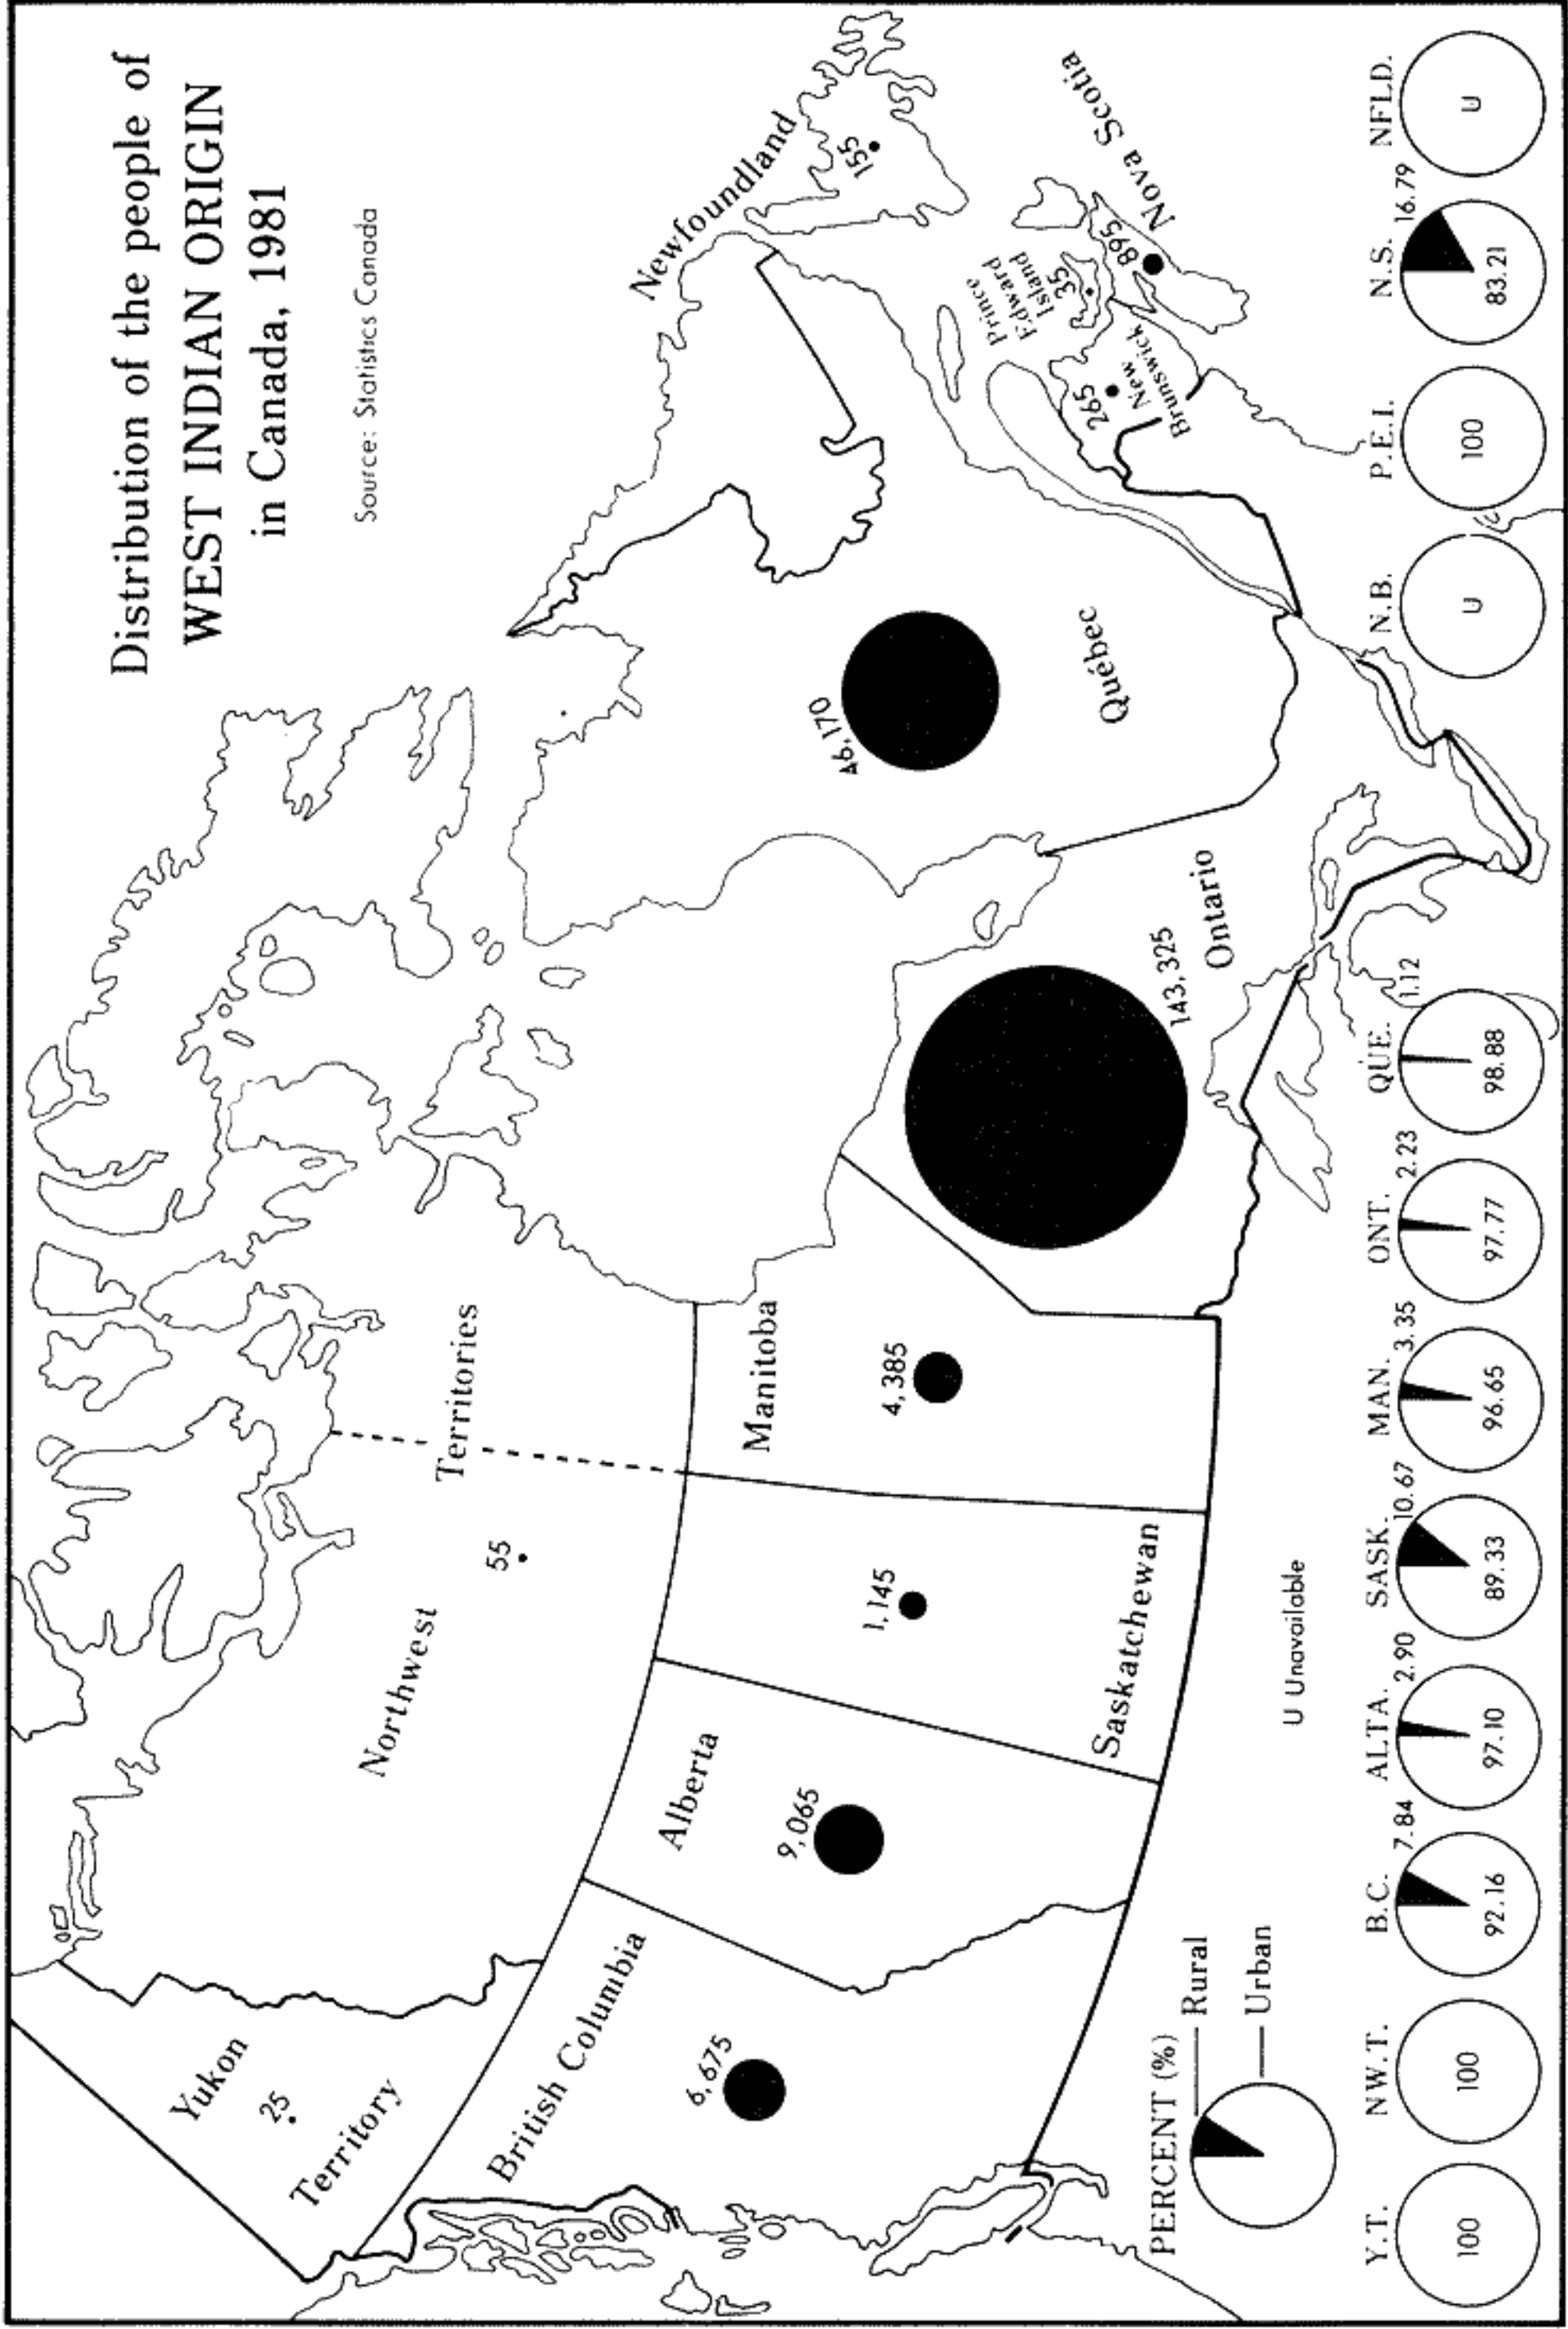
Distribution of the people of
WEST INDIAN ORIGIN
in Canada, 1981

Source: Statistics Canada

Newfoundland
155

Nova Scotia
895

Prince Edward Island
35

New Brunswick
265

Québec
46,170

Ontario
143,325

Manitoba
4,385

Saskatchewan
1,145

Alberta
9,065

British Columbia
6,675

Northwest Territories
55

Yukon Territory
25

U Unavailable

PERCENT (%)
Rural
Urban

| Y.T. | N.W.T. | B.C. | ALTA. | SASK. | MAN. | ONT. | QUE. | N.B. | P.E.I. | N.S. | NFLD. |
|---|---|---|---|---|---|---|---|---|---|---|---|
| | | 7.84 | 2.90 | 10.67 | 3.35 | 2.23 | 1.12 | | | 16.79 | |
| 100 | 100 | 92.16 | 97.10 | 89.33 | 96.65 | 97.77 | 98.88 | U | 100 | 83.21 | U |